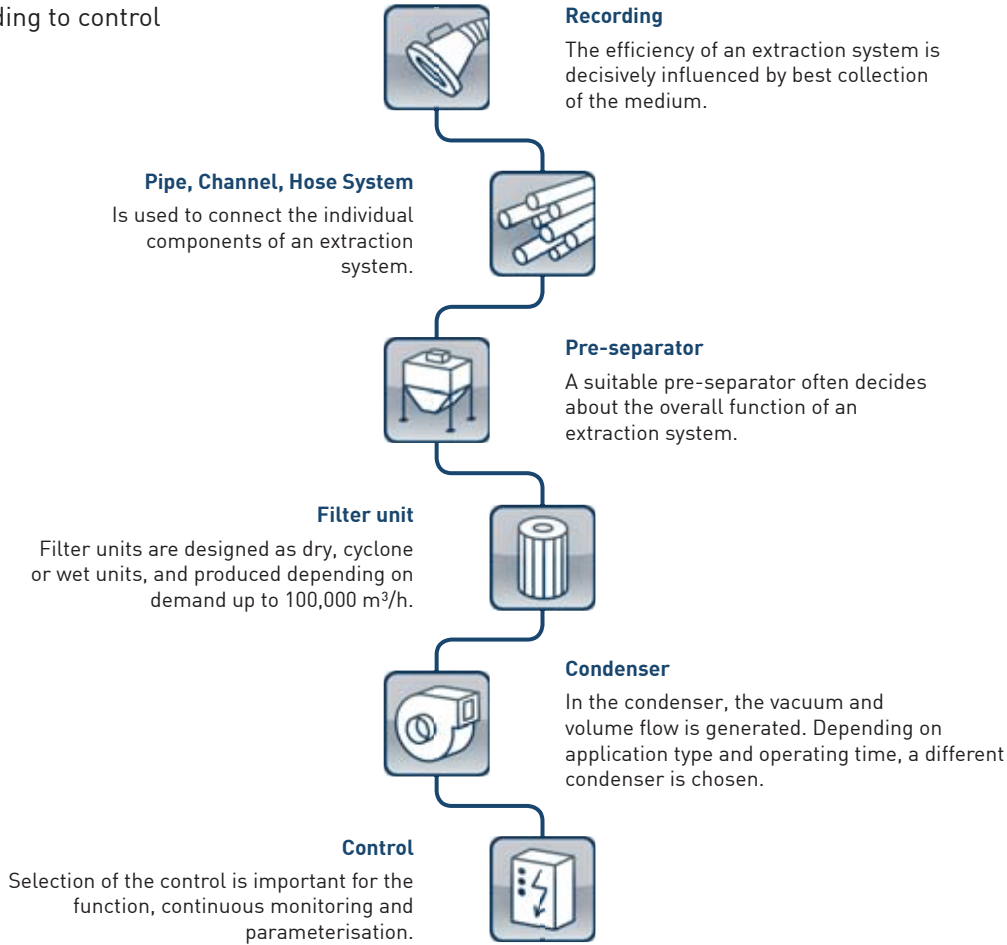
ding to control

**Recording**

The efficiency of an extraction system is decisively influenced by best collection of the medium.

**Pipe, Channel, Hose System**

Is used to connect the individual components of an extraction system.

**Pre-separator**

A suitable pre-separator often decides about the overall function of an extraction system.

**Filter unit**

Filter units are designed as dry, cyclone or wet units, and produced depending on demand up to 100,000 $m^3/h$.

**Condenser**

In the condenser, the vacuum and volume flow is generated. Depending on application type and operating time, a different condenser is chosen.

**Control**

Selection of the control is important for the function, continuous monitoring and parameterisation.